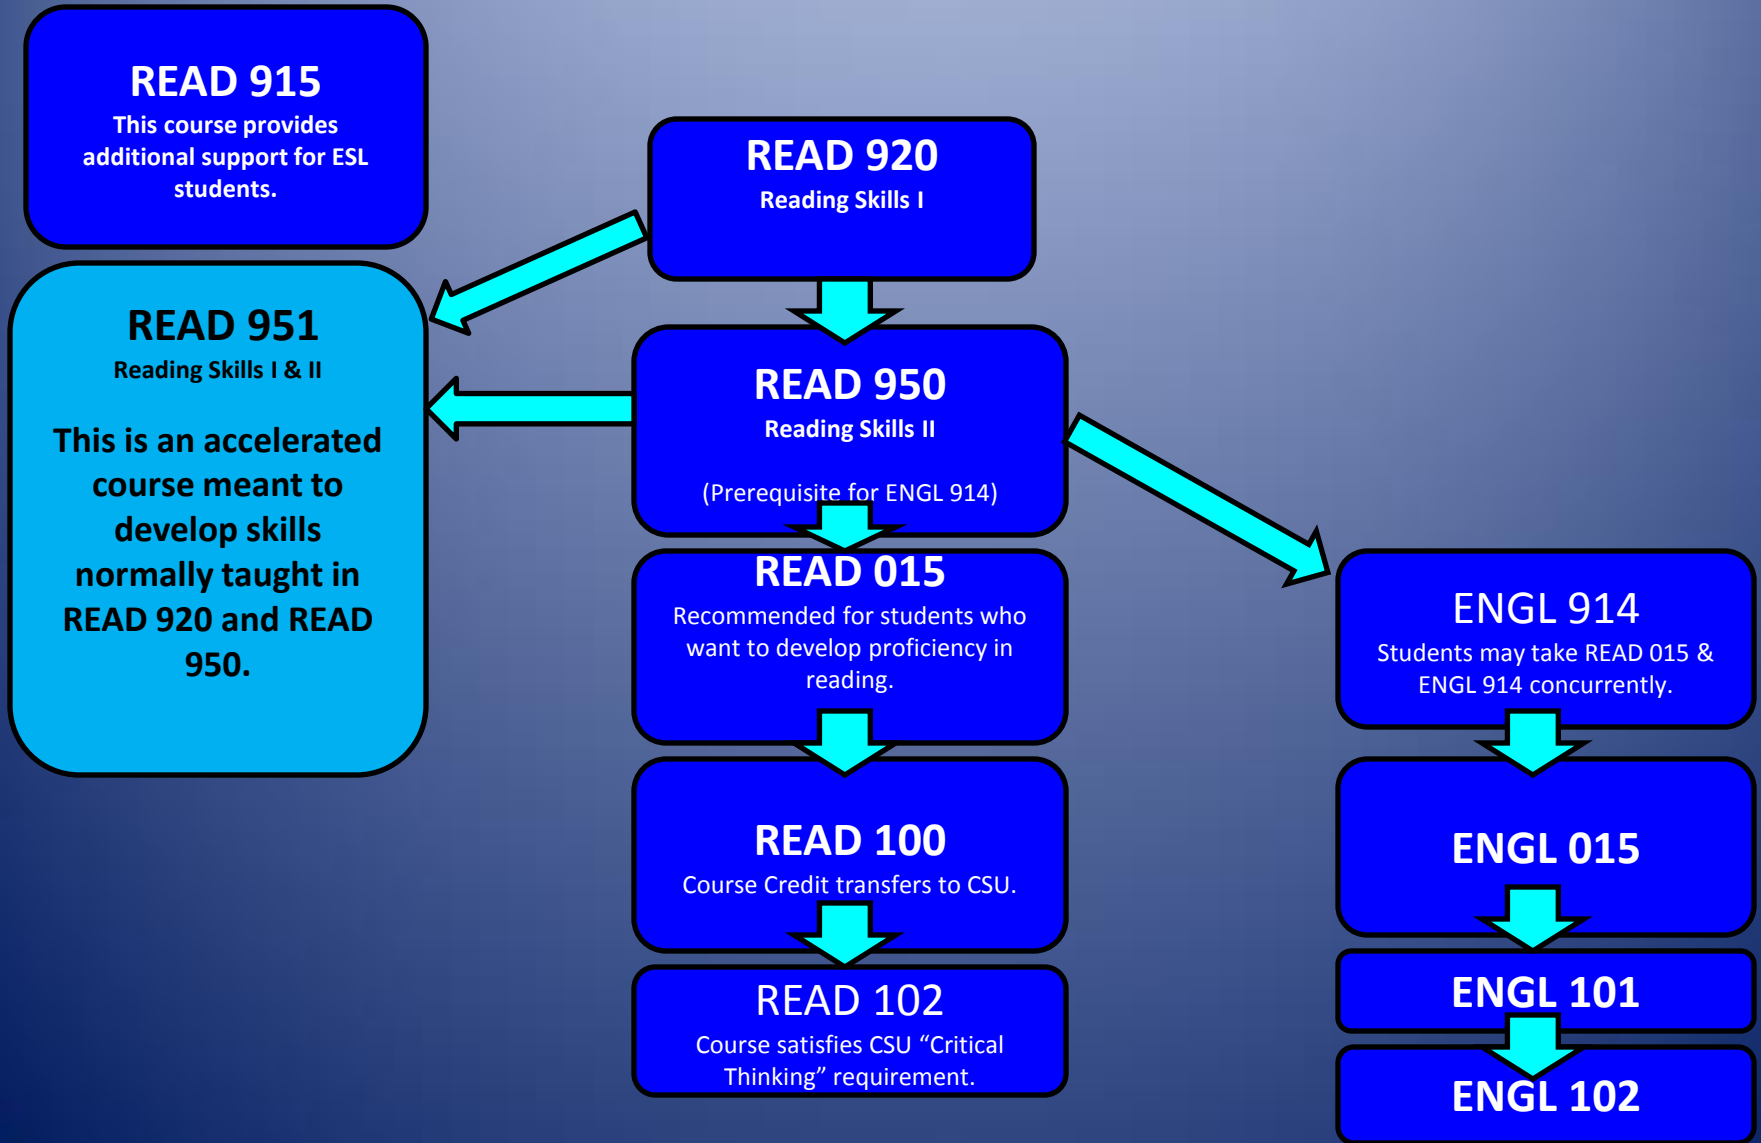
READ 915
This course provides additional support for ESL students.

READ 951
Reading Skills I & II

This is an accelerated course meant to develop skills normally taught in READ 920 and READ 950.

READ 920
Reading Skills I

READ 950
Reading Skills II

(Prerequisite for ENGL 914)

READ 015
Recommended for students who want to develop proficiency in reading.

READ 100
Course Credit transfers to CSU.

READ 102
Course satisfies CSU “Critical Thinking” requirement.

ENGL 914
Students may take READ 015 & ENGL 914 concurrently.

ENGL 015

ENGL 101

ENGL 102